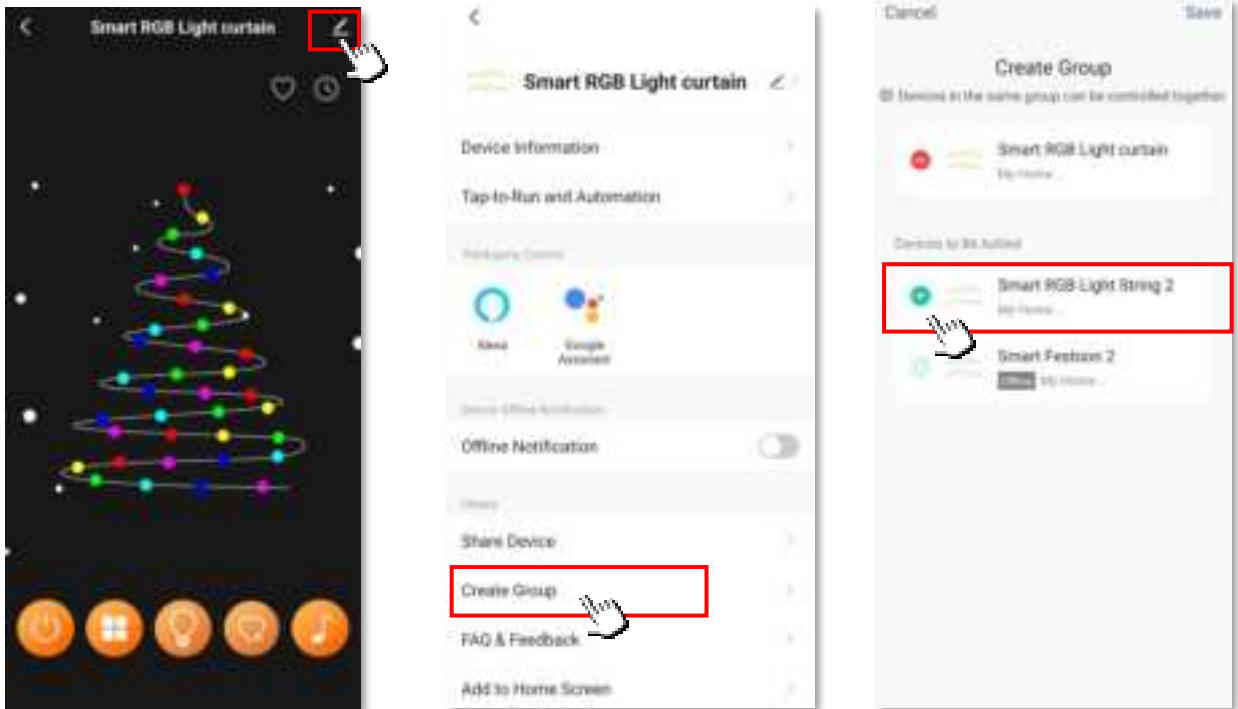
Smart RGB Light curtain

Smart RGB Light curtain

Device Information

Tap-to-Run and Automation

Third-party Control

Alexa

Google Assistant

Device Offline Notification

Offline Notification

Others

Share Device

Create Group

FAQ & Feedback

Add to Home Screen

Cancel

Save

Create Group

Devices in the same group can be controlled together

Smart RGB Light curtain

My Home...

Devices to Be Added

Smart RGB Light String 2

My Home...

Smart Festoon 2

Offline My Home...